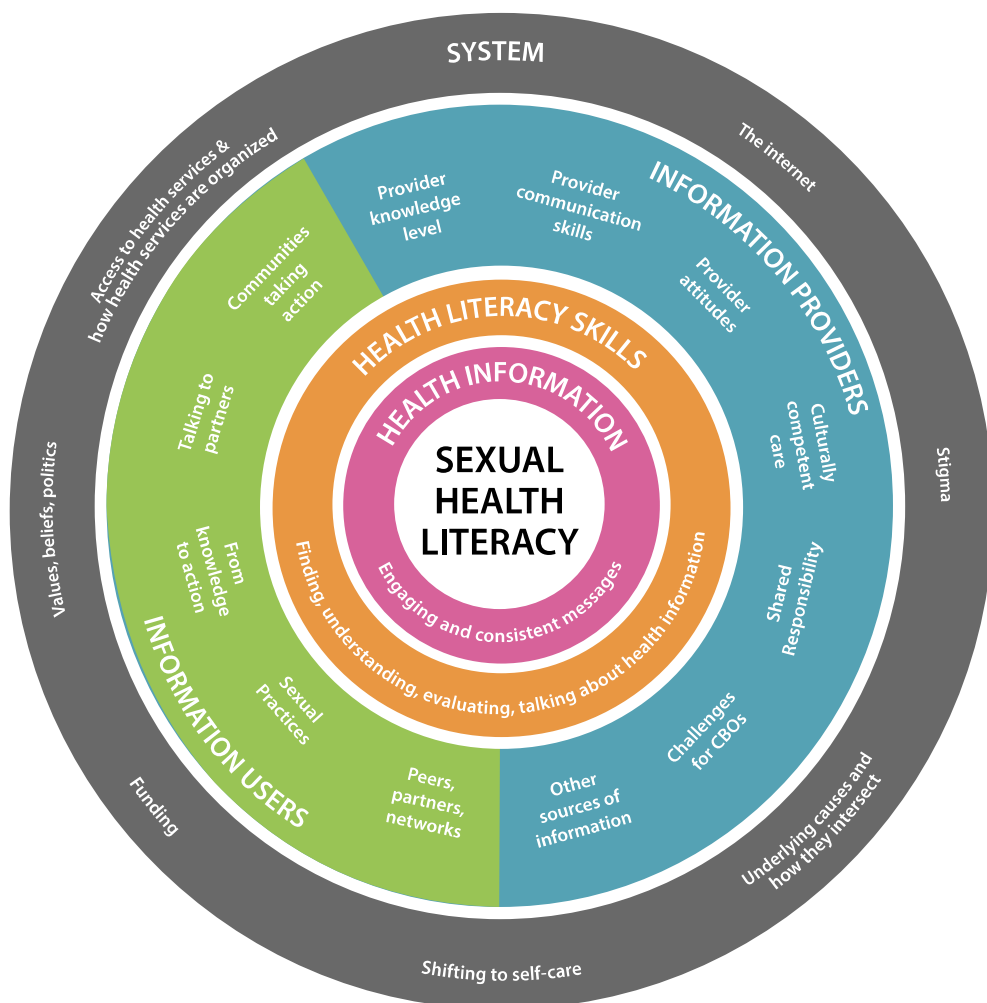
SYSTEM

Access to health services & how health services are organized

The internet

Stigma

Underlying causes and how they intersect

Shifting to self-care

Funding

Values, beliefs, politics

INFORMATION PROVIDERS

Provider knowledge level

Provider communication skills

Provider attitudes

Culturally competent care

Shared Responsibility

Challenges for CBOs

Other sources of information

INFORMATION USERS

Communities taking action

Talking to partners

From knowledge to action

Sexual Practices

Peers, partners, networks

HEALTH LITERACY SKILLS

Finding, understanding, evaluating, talking about health information

HEALTH INFORMATION

Engaging and consistent messages

SEXUAL HEALTH LITERACY